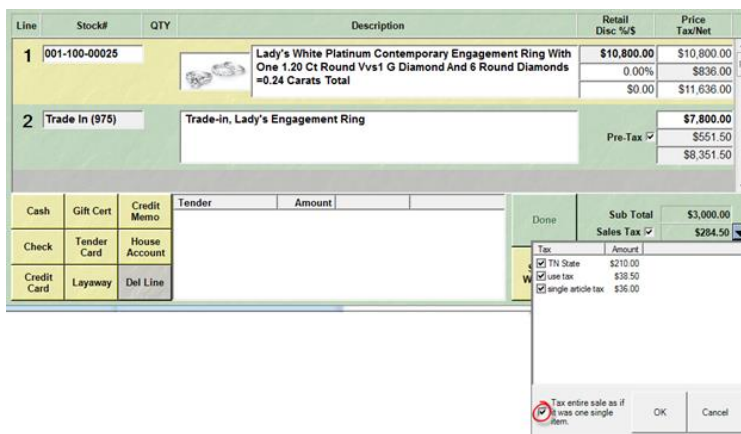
| Line | Stock# | QTY | Description | Retail Disc %/$ | Price Tax/Net |
|---|---|---|---|---|---|
| 1 | 001-100-00025 | | Lady's White Platinum Contemporary Engagement Ring With One 1.20 Ct Round Vvs1 G Diamond And 6 Round Diamonds =0.24 Carats Total | \$10,800.00 | \$10,800.00 |
| | | | | 0.00% | \$836.00 |
| | | | | \$0.00 | \$11,636.00 |
| 2 | Trade In (975) | | Trade-in, Lady's Engagement Ring | | \$7,800.00 |
| | | | | Pre-Tax | \$551.50 |
| | | | | | \$8,351.50 |

Cash
Gift Cert
Credit Memo
Check
Tender Card
House Account
Credit Card
Layaway
Del Line

Tender
Amount

Done

Sub Total \$3,000.00
Sales Tax \$284.50

| Tax | Amount |
|---|---|
| TN State | \$210.00 |
| use tax | \$38.50 |
| single article tax | \$36.00 |

S
W

Tax entire sale as if it was one single item.

OK
Cancel